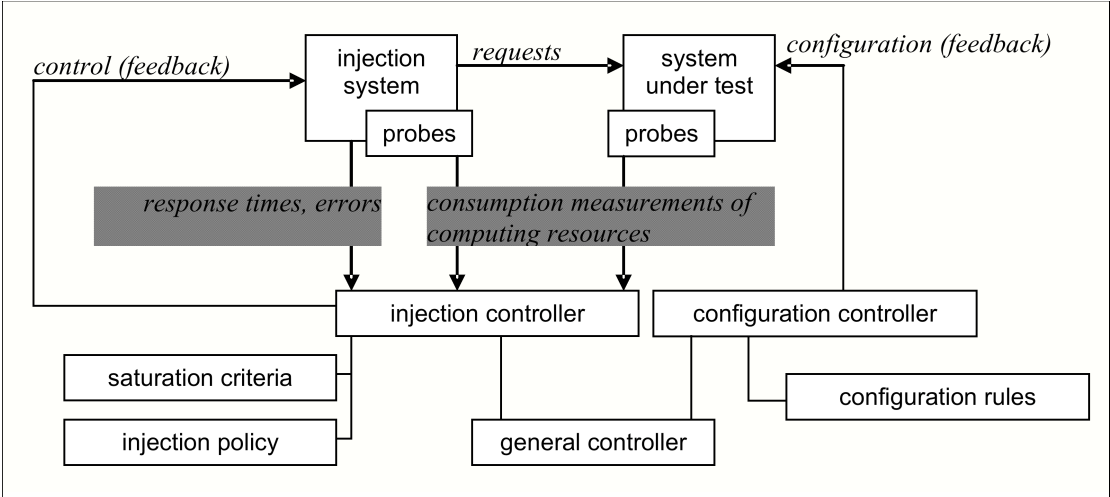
control (feedback)

injection system

probes

requests

system under test

probes

configuration (feedback)

response times, errors

consumption measurements of computing resources

injection controller

configuration controller

saturation criteria

injection policy

general controller

configuration rules